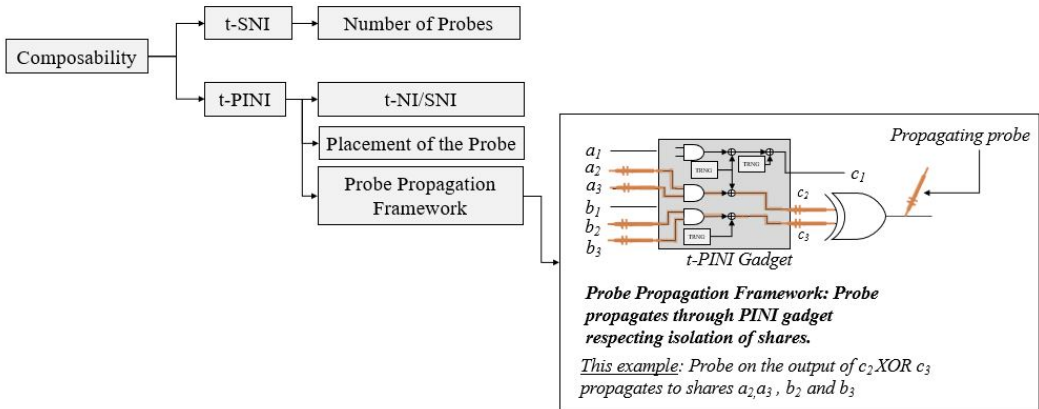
Composability

t-SNI

Number of Probes

t-PINI

t-NI/SNI

Placement of the Probe

Probe Propagation Framework

Propagating probe

$a_1$

$a_2$

$a_3$

$b_1$

$b_2$

$b_3$

TRNG

TRNG

TRNG

$c_1$

$c_2$

$c_3$

t-PINI Gadget

**Probe Propagation Framework: Probe propagates through PINI gadget respecting isolation of shares.**

This example: Probe on the output of $c_2$ XOR $c_3$ propagates to shares $a_2$,$a_3$ , $b_2$ and $b_3$